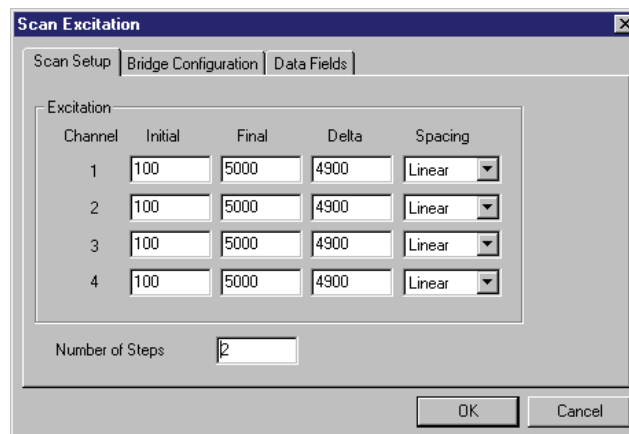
Scan Excitation

Scan Setup | Bridge Configuration | Data Fields

Excitation

| Channel | Initial | Final | Delta | Spacing |
|---|---|---|---|---|
| 1 | 100 | 5000 | 4900 | Linear |
| 2 | 100 | 5000 | 4900 | Linear |
| 3 | 100 | 5000 | 4900 | Linear |
| 4 | 100 | 5000 | 4900 | Linear |

Number of Steps 2

OK Cancel